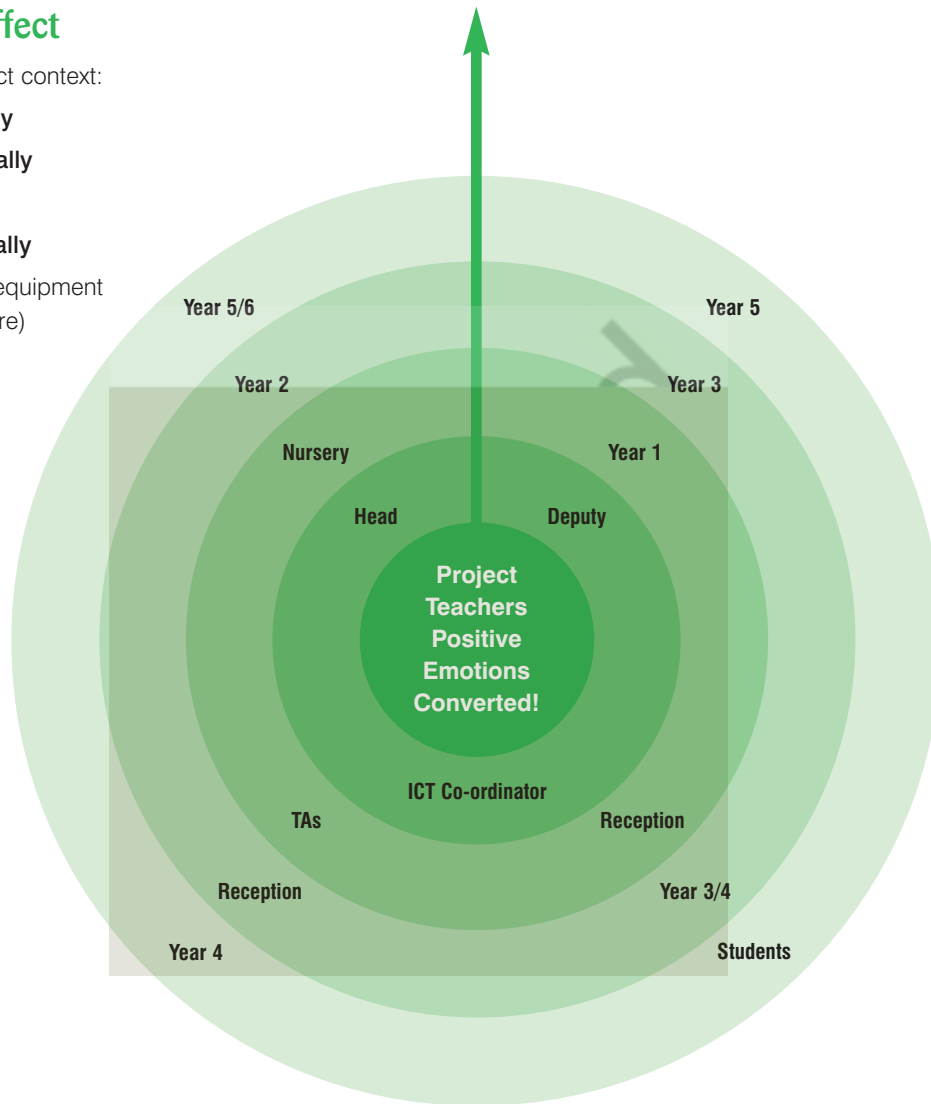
ffect

ct context:

y

ally

ally

equipment re)

Year 5/6

Year 5

Year 2

Year 3

Nursery

Year 1

Head

Deputy

Project Teachers Positive Emotions Converted!

ICT Co-ordinator

TAs

Reception

Reception

Year 3/4

Year 4

Students